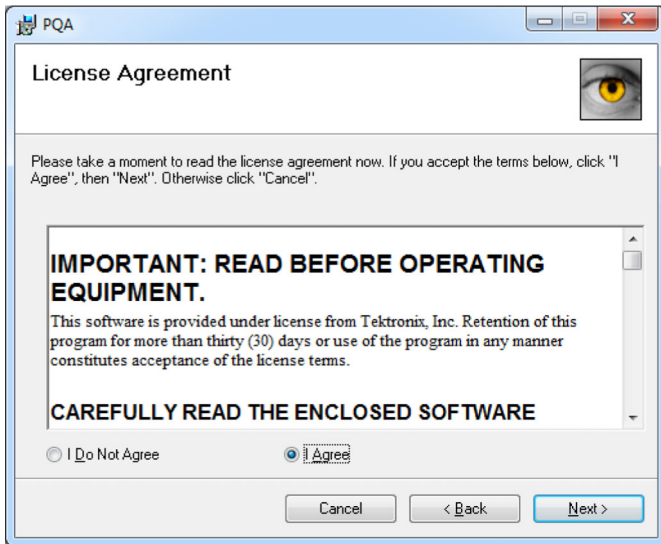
PQA

License Agreement

Please take a moment to read the license agreement now. If you accept the terms below, click "I Agree", then "Next". Otherwise click "Cancel".

IMPORTANT: READ BEFORE OPERATING EQUIPMENT.

This software is provided under license from Tektronix, Inc. Retention of this program for more than thirty (30) days or use of the program in any manner constitutes acceptance of the license terms.

CAREFULLY READ THE ENCLOSED SOFTWARE

I Do Not Agree

I Agree

Cancel

< Back

Next >